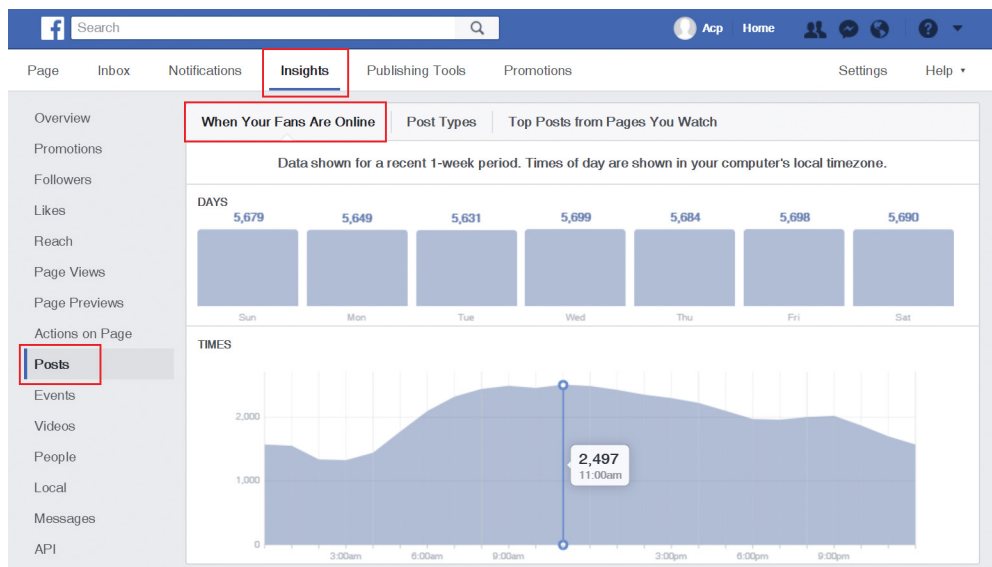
Search

Acp Home

Page Inbox Notifications Insights Publishing Tools Promotions Settings Help ▾

Overview
Promotions
Followers
Likes
Reach
Page Views
Page Previews
Actions on Page
Posts
Events
Videos
People
Local
Messages
API

When Your Fans Are Online | Post Types | Top Posts from Pages You Watch

Data shown for a recent 1-week period. Times of day are shown in your computer's local timezone.

DAYS

| 5,679 | 5,649 | 5,631 | 5,699 | 5,684 | 5,698 | 5,690 |
|---|---|---|---|---|---|---|
| Sun | Mon | Tue | Wed | Thu | Fri | Sat |

TIMES

2,000
1,000
0

2,497
11:00am

3:00am 6:00am 9:00am 3:00pm 6:00pm 9:00pm